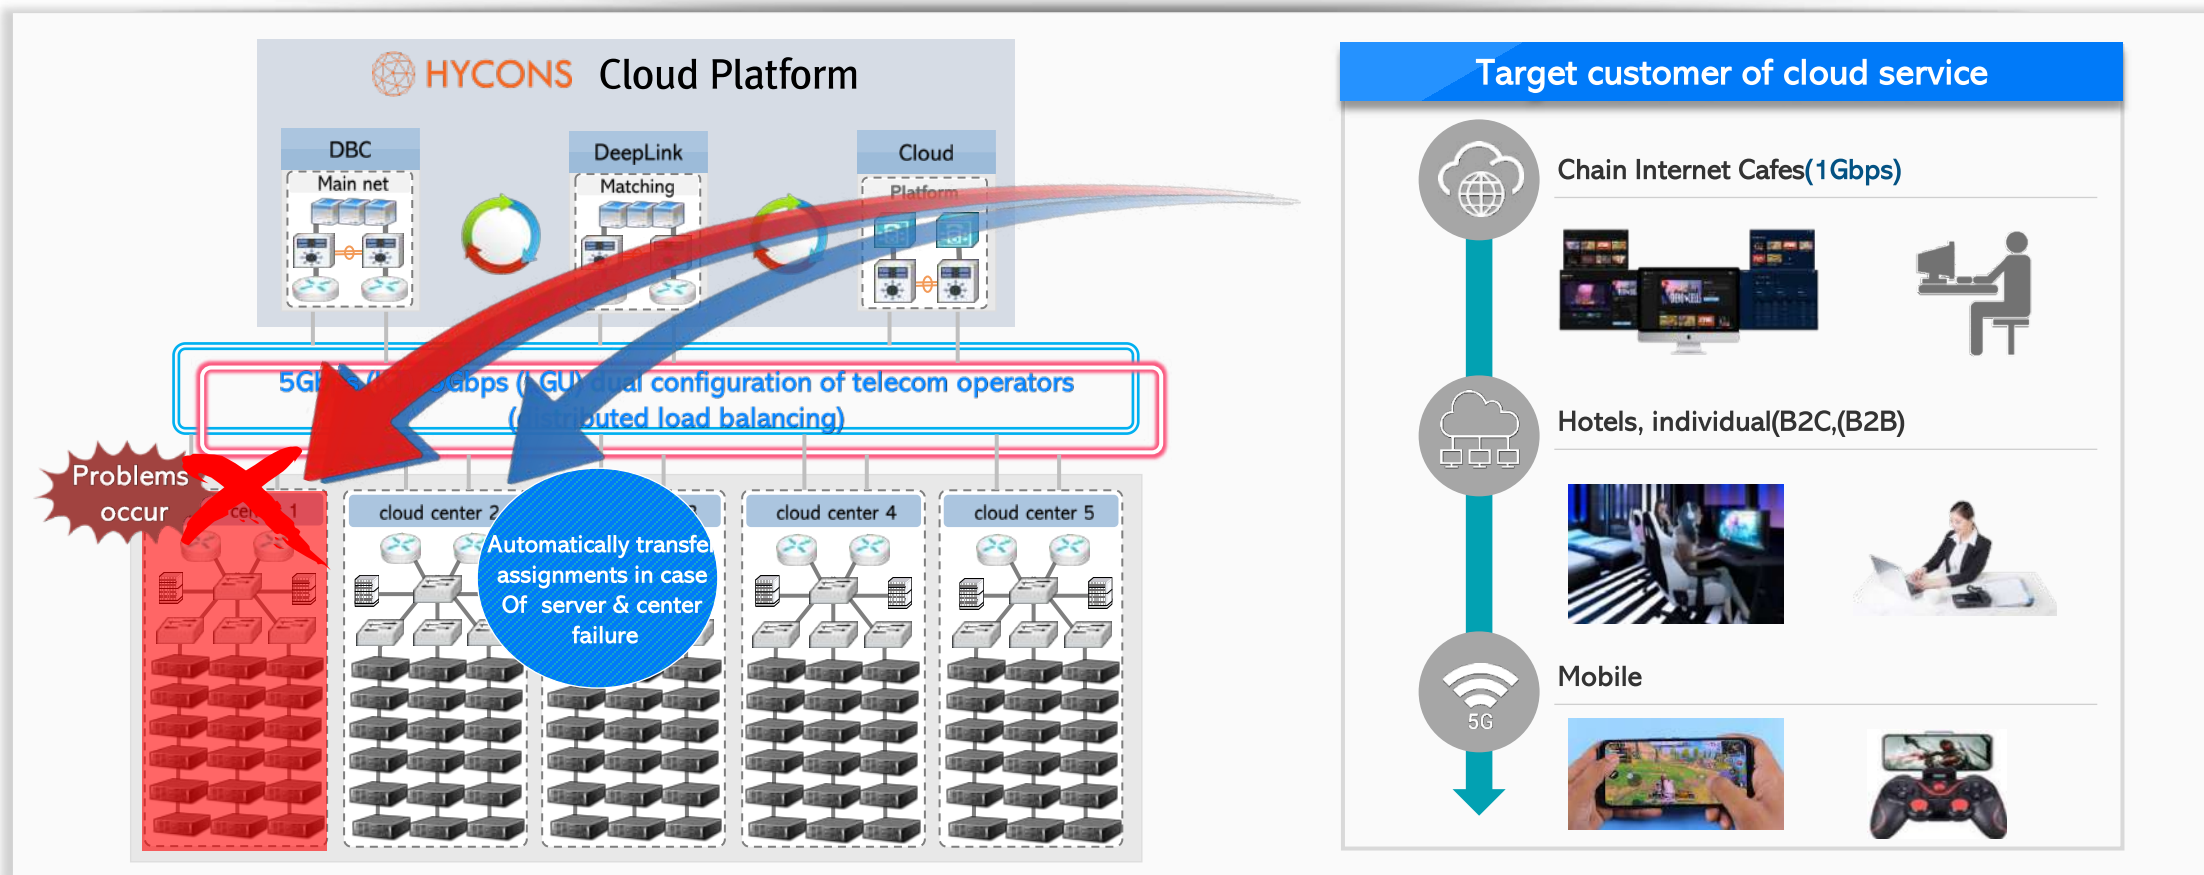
HYCONS Cloud Platform

DBC
Main net

DeepLink
Matching

Cloud
Platform

5G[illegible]bps ([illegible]GU) dual configuration of telecom operators
([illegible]tributed load balancing)

Problems occur

cen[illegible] 1

cloud center 2

Automatically transfe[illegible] assignments in case Of server & center failure

cloud center 4

cloud center 5

Target customer of cloud service

Chain Internet Cafes(1Gbps)

Hotels, individual(B2C,(B2B)

Mobile

5G